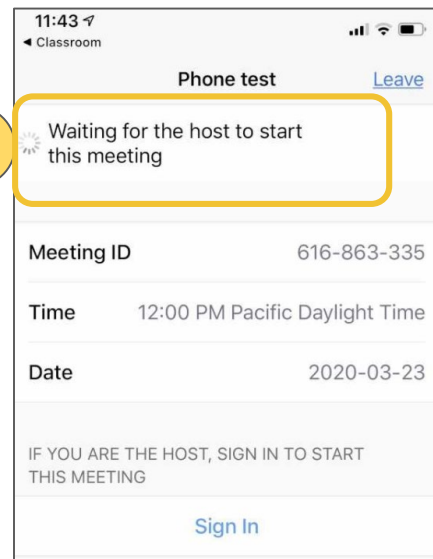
11:43
◀ Classroom

Phone test
Leave

Waiting for the host to start this meeting

Meeting ID 616-863-335

Time 12:00 PM Pacific Daylight Time

Date 2020-03-23

IF YOU ARE THE HOST, SIGN IN TO START THIS MEETING

Sign In